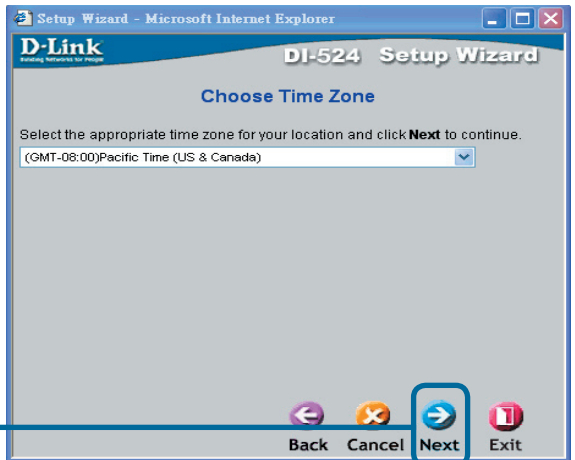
Setup Wizard - Microsoft Internet Explorer

D-Link
Building Networks for People

DI-524 Setup Wizard

Choose Time Zone

Select the appropriate time zone for your location and click **Next** to continue.

(GMT-08:00)Pacific Time (US & Canada)

Back Cancel Next Exit